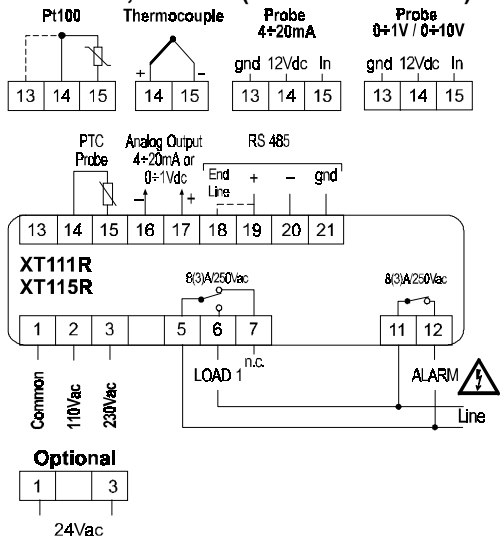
Pt100

13 | 14 | 15

Thermocouple

+ -

14 | 15

Probe 4÷20mA

gnd 12Vdc In

13 | 14 | 15

Probe 0÷1V / 0÷10V

gnd 12Vdc In

13 | 14 | 15

PTC Probe

Analog Output 4÷20mA or 0÷1Vdc

- +

RS 485

End Line

+ - gnd

13 | 14 | 15 | 16 | 17 | 18 | 19 | 20 | 21

XT111R
XT115R

8(3)A/250Vac

8(3)A/250Vac

1 | 2 | 3 | | 5 | 6 | 7 | | 11 | 12

Common

110Vac

230Vac

LOAD 1

n.c.

ALARM

Line

Optional

1 | | 3

24Vac